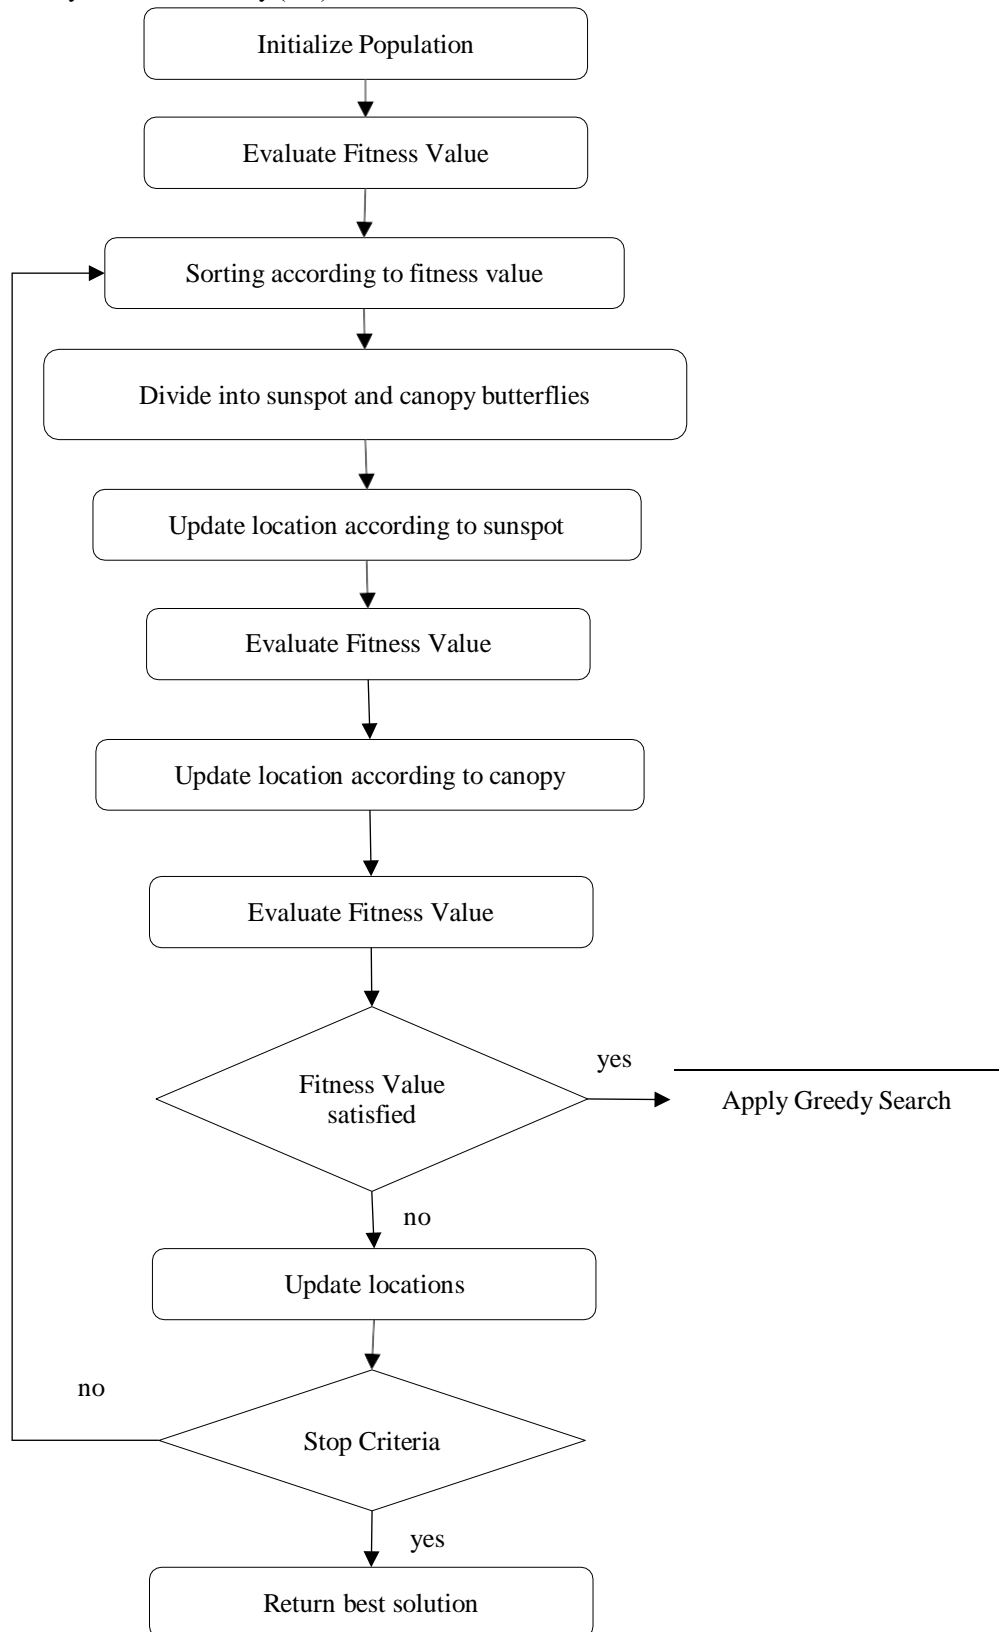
Initialize Population

Evaluate Fitness Value

Sorting according to fitness value

Divide into sunspot and canopy butterflies

Update location according to sunspot

Evaluate Fitness Value

Update location according to canopy

Evaluate Fitness Value

Fitness Value satisfied

yes

Apply Greedy Search

no

Update locations

no

Stop Criteria

yes

Return best solution